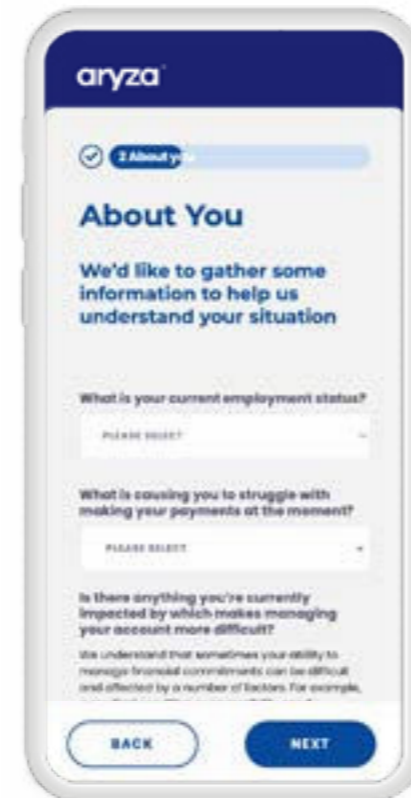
aryza

2 About yo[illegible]

About You

We'd like to gather some information to help us understand your situation

What is your current employment status?

PLEASE SELECT

What is causing you to struggle with making your payments at the moment?

PLEASE SELECT

Is there anything you're currently impacted by which makes managing your account more difficult?

We understand that sometimes your ability to manage financial commitments can be difficult and affected by a number of factors. For example, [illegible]

BACK

NEXT